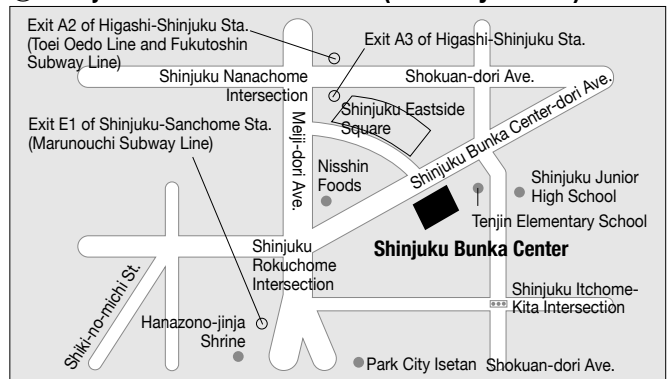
Exit A2 of Higashi-Shinjuku Sta. (Toei Oedo Line and Fukutoshin Subway Line)

Exit A3 of Higashi-Shinjuku Sta.

Shinjuku Nanachome Intersection

Shokuan-dori Ave.

Shinjuku Eastside Square

Exit E1 of Shinjuku-Sanchome Sta. (Marunouchi Subway Line)

Meiji-dori Ave.

Shinjuku Bunka Center-dori Ave.

Nisshin Foods

Shinjuku Junior High School

Tenjin Elementary School

Shinjuku Bunka Center

Shinjuku Rokuchome Intersection

Shiki-no-michi St.

Shinjuku Itchome-Kita Intersection

Hanazono-jinja Shrine

Park City Isetan

Shokuan-dori Ave.